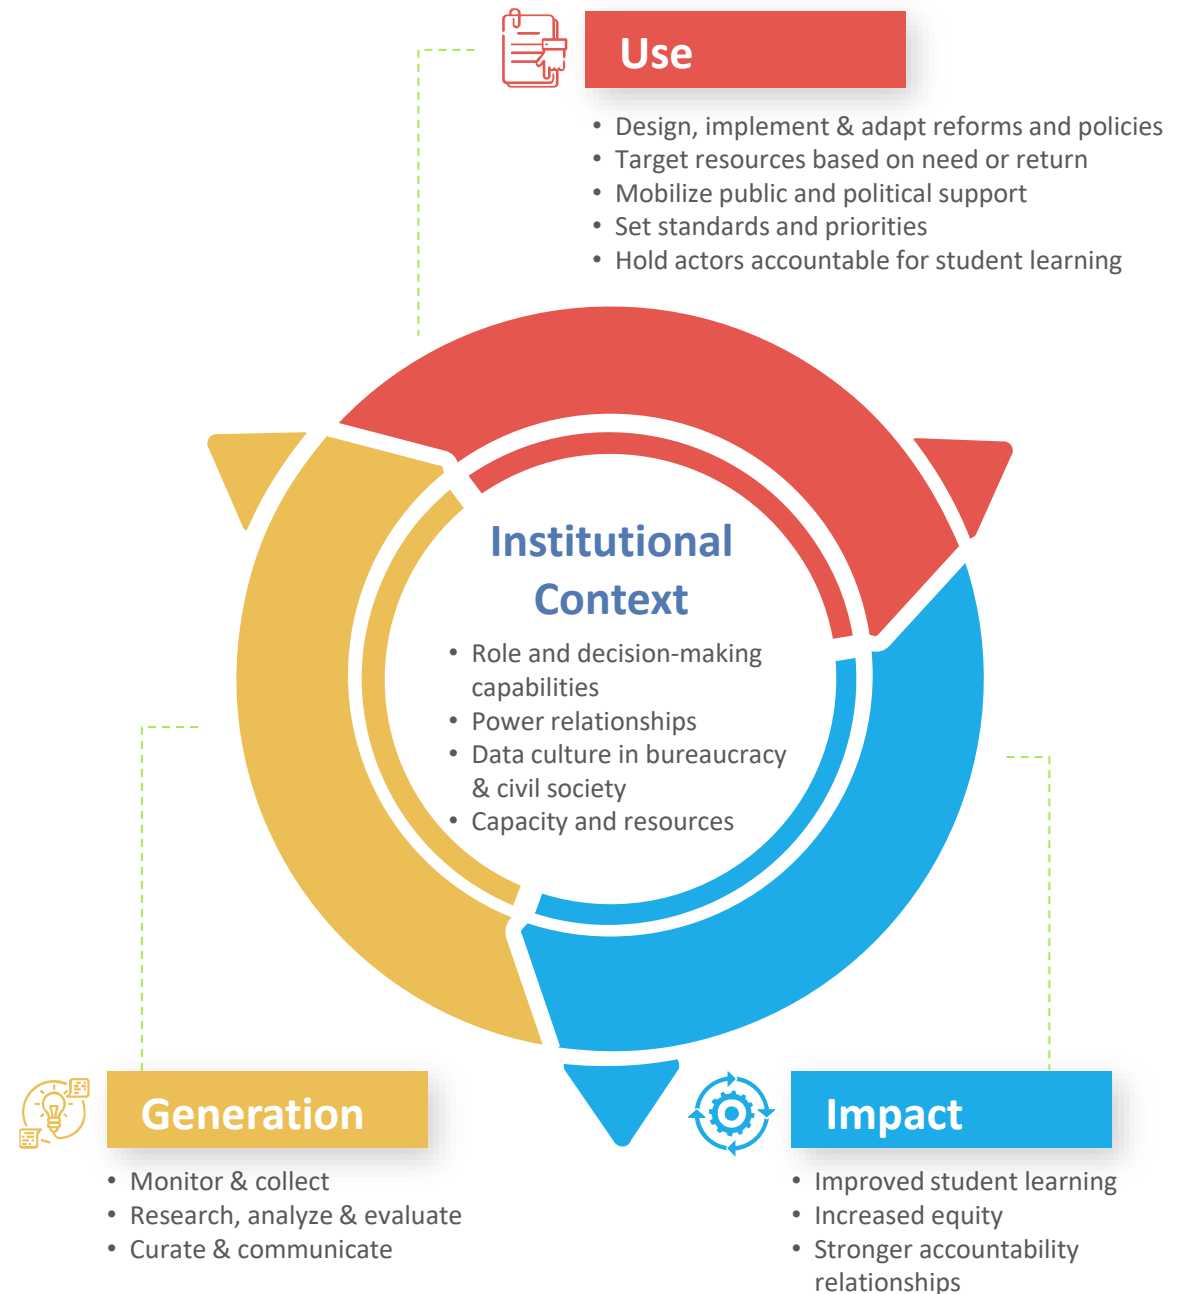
Use

- Design, implement & adapt reforms and policies
- Target resources based on need or return
- Mobilize public and political support
- Set standards and priorities
- Hold actors accountable for student learning

Institutional Context

- Role and decision-making capabilities
- Power relationships
- Data culture in bureaucracy & civil society
- Capacity and resources

Generation

- Monitor & collect
- Research, analyze & evaluate
- Curate & communicate

Impact

- Improved student learning
- Increased equity
- Stronger accountability relationships